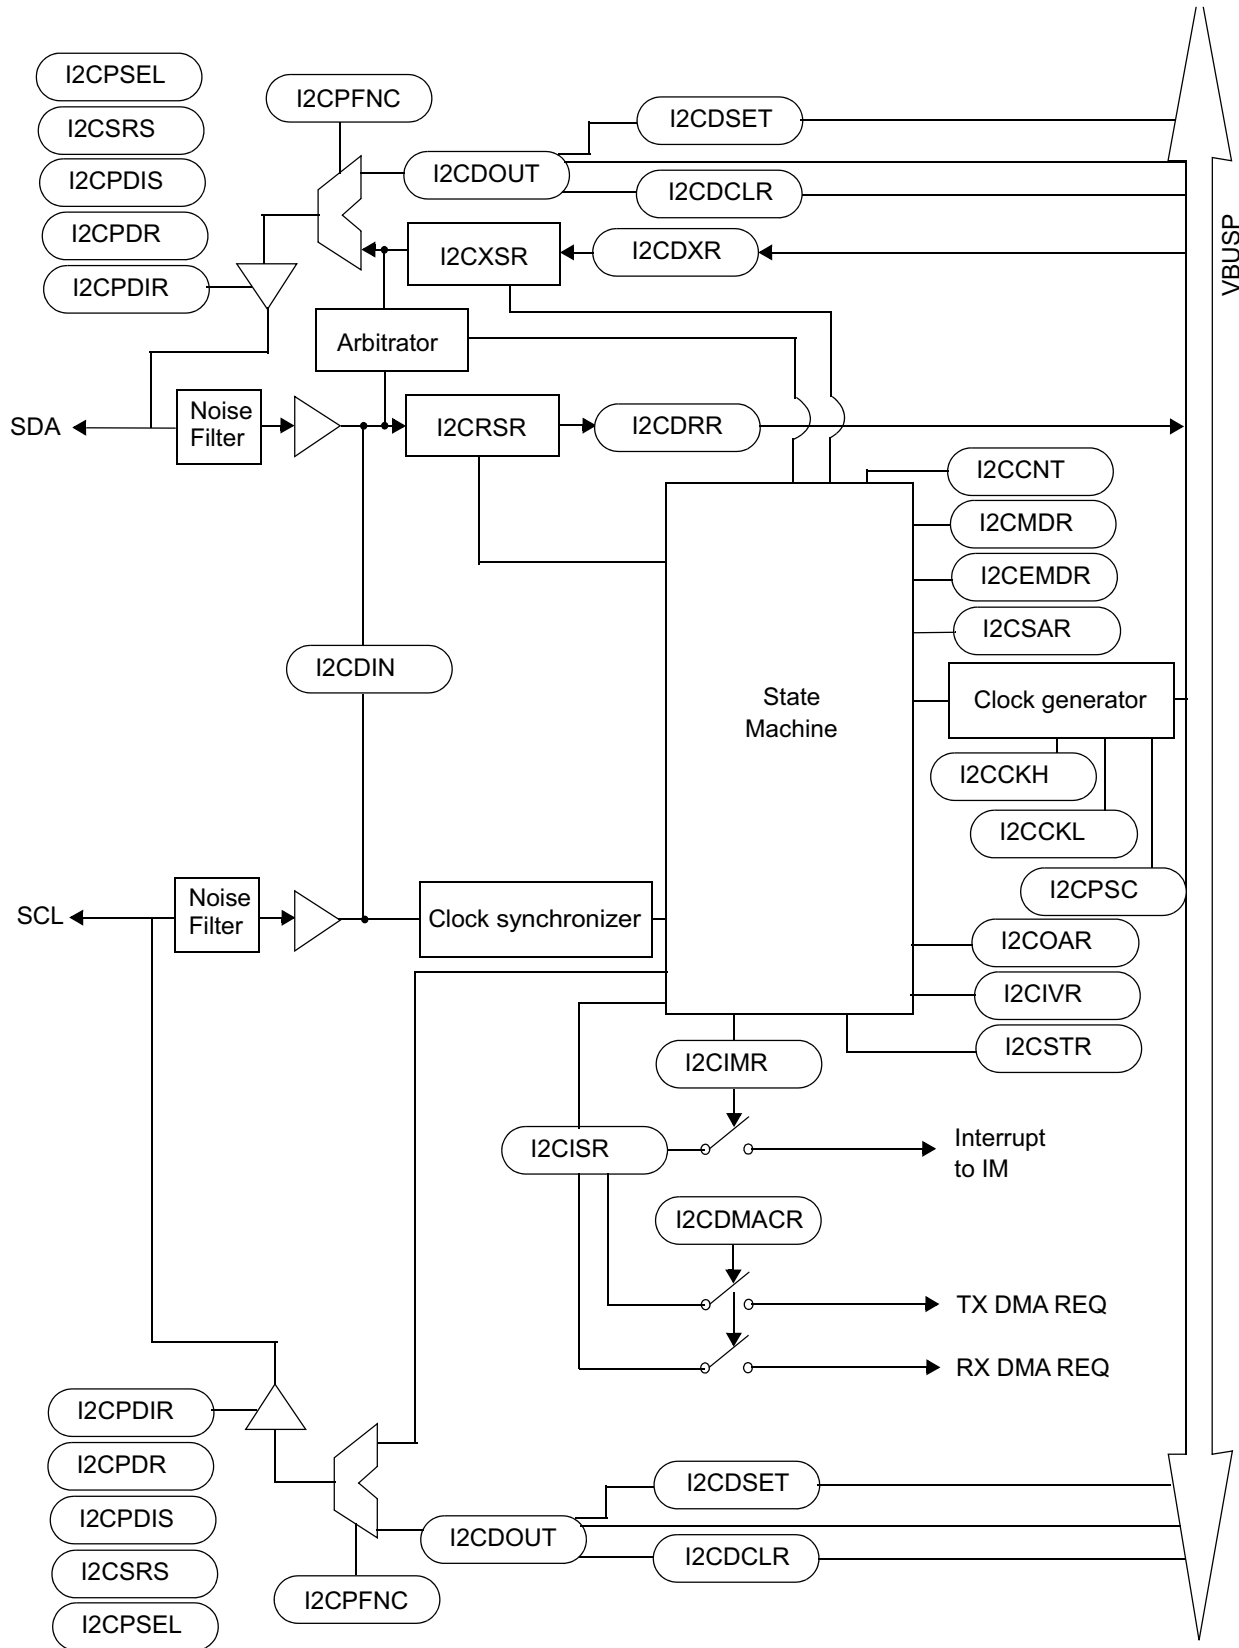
I2CPSEL
I2CSRS
I2CPDIS
I2CPDR
I2CPDIR
I2CPFNC
I2CDSET
I2CDOUT
I2CDCLR
I2CXSR
I2CDXR
VBUSP
Arbitrator
SDA
Noise Filter
I2CRSR
I2CDRR
I2CCNT
I2CMDR
I2CEMDR
I2CSAR
I2CDIN
State Machine
Clock generator
I2CCKH
I2CCKL
I2CPSC
SCL
Noise Filter
Clock synchronizer
I2COAR
I2CIVR
I2CSTR
I2CIMR
I2CISR
Interrupt to IM
I2CDMACR
TX DMA REQ
RX DMA REQ
I2CPDIR
I2CPDR
I2CPDIS
I2CSRS
I2CPSEL
I2CDSET
I2CDOUT
I2CDCLR
I2CPFNC